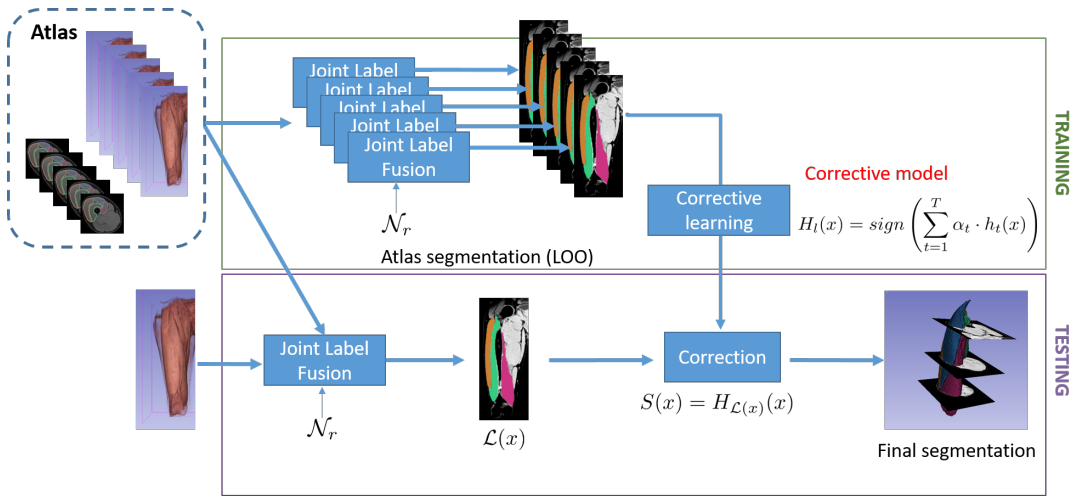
Atlas

Joint Label
Joint Label
Joint Label
Joint Label
Joint Label
Fusion

$\mathcal{N}_r$

Atlas segmentation (LOO)

Corrective model

Corrective learning

$H_l(x) = sign\left(\sum_{t=1}^{T} \alpha_t \cdot h_t(x)\right)$

TRAINING

Joint Label
Fusion

$\mathcal{N}_r$

$\mathcal{L}(x)$

Correction

$S(x) = H_{\mathcal{L}(x)}(x)$

Final segmentation

TESTING